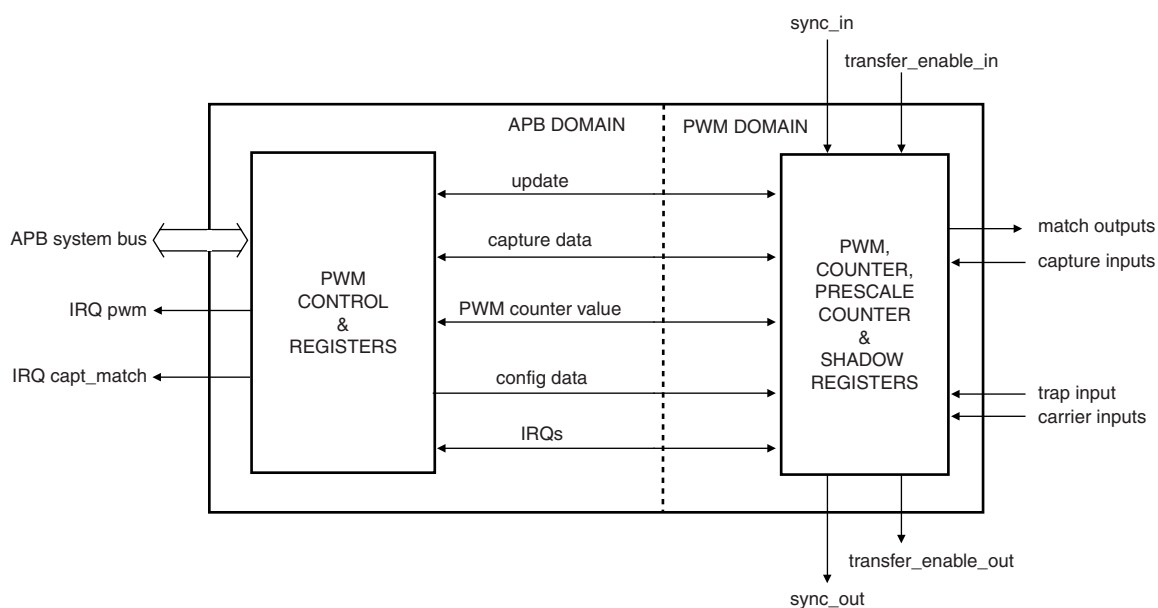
sync_in

transfer_enable_in

APB DOMAIN

PWM DOMAIN

APB system bus

IRQ pwm

IRQ capt_match

PWM CONTROL & REGISTERS

update

capture data

PWM counter value

config data

IRQs

PWM, COUNTER, PRESCALE COUNTER & SHADOW REGISTERS

match outputs

capture inputs

trap input

carrier inputs

transfer_enable_out

sync_out